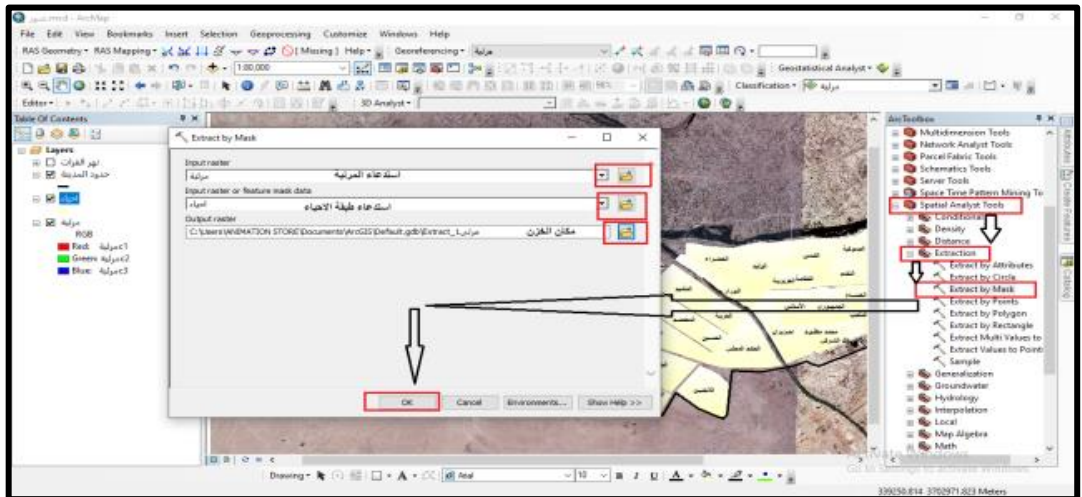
تسور.mxd - ArcMap

File Edit View Bookmarks Insert Selection Geoprocessing Customize Windows Help

RAS Geometry ▾ RAS Mapping ▾ (Missing) Help ▾ Georeferencing ▾ مرئية

1:00,000

Geostatistical Analyst ▾

Classification ▾ مرئية

Editor ▾ 3D Analyst ▾

Table Of Contents

Layers

نهر الفرات

حدود المدينة

احياء

مرئية

RGB

Red: مرئية_1

Green: مرئية_2

Blue: مرئية_3

Extract by Mask

Input raster

مرئية

استدعاء المرئية

Input raster or feature mask data

احياء

استدعاء طبقة الاحياء

Output raster

C:\Users\ANIMATION STORE\Documents\ArcGIS\Default.gdb\Extract_مرئية1

مكان الخزن

OK Cancel Environments... Show Help >>

ArcToolbox

Multidimension Tools

Network Analyst Tools

Parcel Fabric Tools

Schematics Tools

Server Tools

Space Time Pattern Mining To

Spatial Analyst Tools

Conditional

Density

Distance

Extraction

Extract by Attributes

Extract by Circle

Extract by Mask

Extract by Points

Extract by Polygon

Extract by Rectangle

Extract Multi Values to

Extract Values to Points

Sample

Generalization

Groundwater

Hydrology

Interpolation

Local

Map Algebra

Math

Drawing ▾ Arial 10 B I U

339250.814 3702971.823 Meters